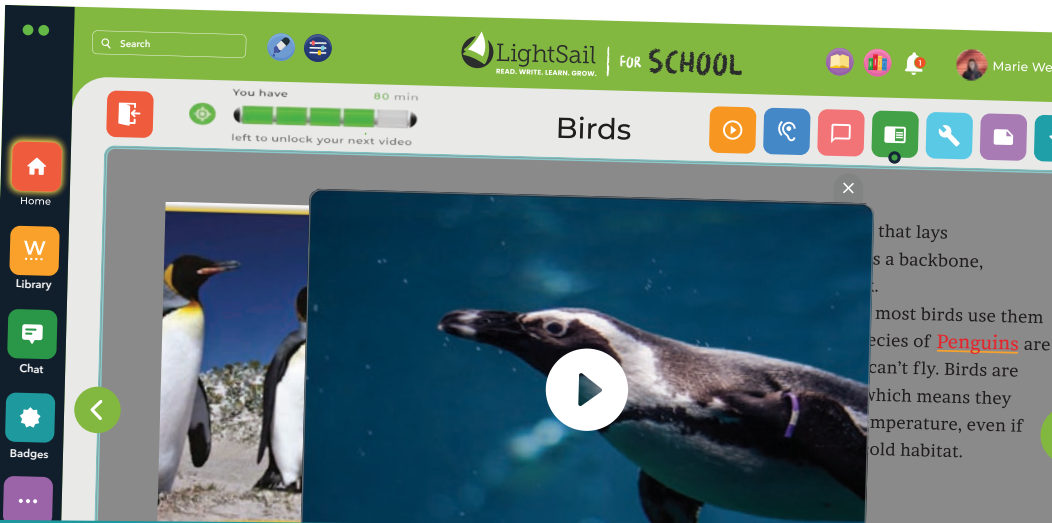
Search

LightSail READ. WRITE. LEARN. GROW. | FOR SCHOOL

1

Marie We

Home

W

Library

Chat

Badges

You have 80 min left to unlock your next video

Birds

that lays
s a backbone,
.
most birds use them
ecies of Penguins are
can't fly. Birds are
hich means they
mperature, even if
old habitat.